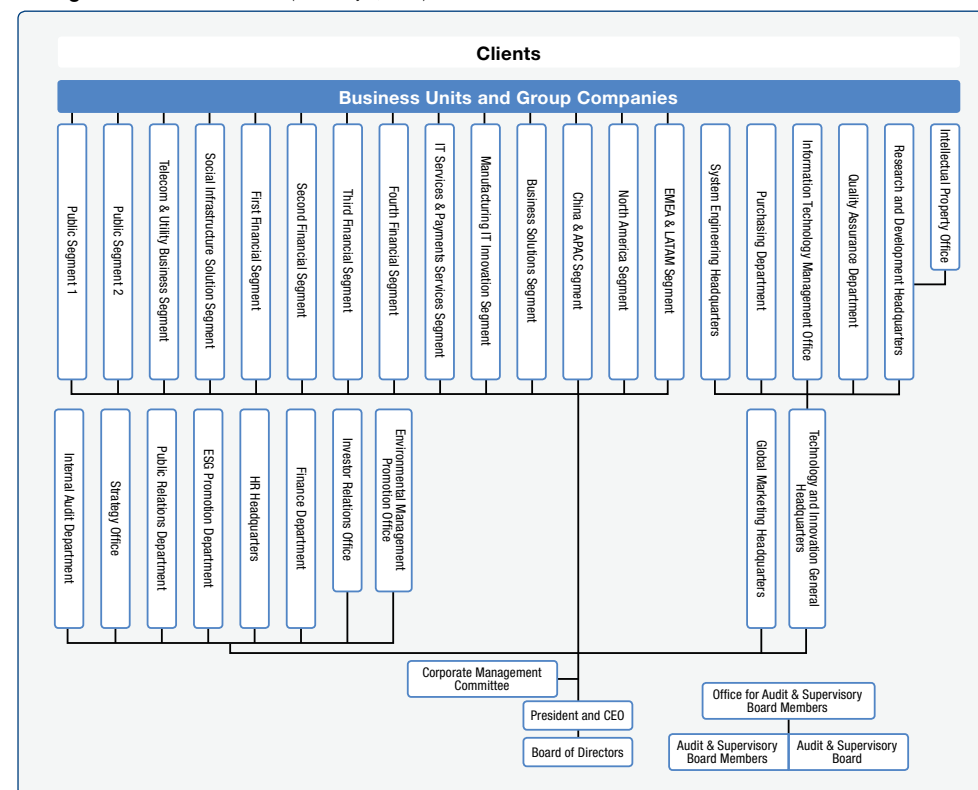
Clients

Business Units and Group Companies

Public Segment 1

Public Segment 2

Telecom & Utility Business Segment

Social Infrastructure Solution Segment

First Financial Segment

Second Financial Segment

Third Financial Segment

Fourth Financial Segment

IT Services & Payments Services Segment

Manufacturing IT Innovation Segment

Business Solutions Segment

China & APAC Segment

North America Segment

EMEA & LATAM Segment

System Engineering Headquarters

Purchasing Department

Information Technology Management Office

Quality Assurance Department

Research and Development Headquarters

Intellectual Property Office

Internal Audit Department

Strategy Office

Public Relations Department

ESG Promotion Department

HR Headquarters

Finance Department

Investor Relations Office

Environmental Management Promotion Office

Global Marketing Headquarters

Technology and Innovation General Headquarters

Corporate Management Committee

President and CEO

Board of Directors

Office for Audit & Supervisory Board Members

Audit & Supervisory Board Members

Audit & Supervisory Board